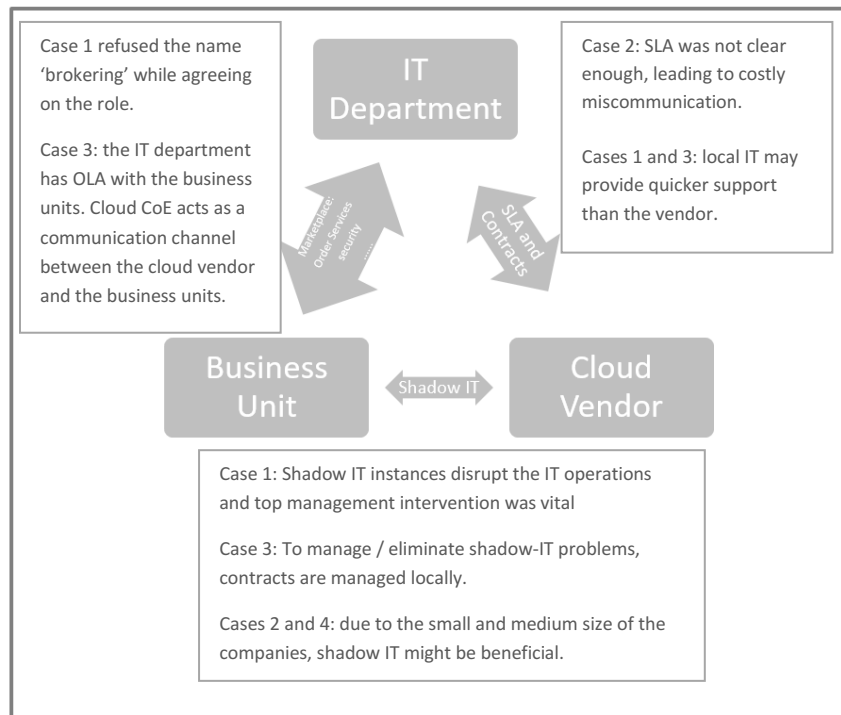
Case 1 refused the name 'brokering' while agreeing on the role.

Case 3: the IT department has OLA with the business units. Cloud CoE acts as a communication channel between the cloud vendor and the business units.

IT Department

Case 2: SLA was not clear enough, leading to costly miscommunication.

Cases 1 and 3: local IT may provide quicker support than the vendor.

Marketplace: Order Services security .....

SLA and Contracts

Business Unit

Shadow IT

Cloud Vendor

Case 1: Shadow IT instances disrupt the IT operations and top management intervention was vital

Case 3: To manage / eliminate shadow-IT problems, contracts are managed locally.

Cases 2 and 4: due to the small and medium size of the companies, shadow IT might be beneficial.